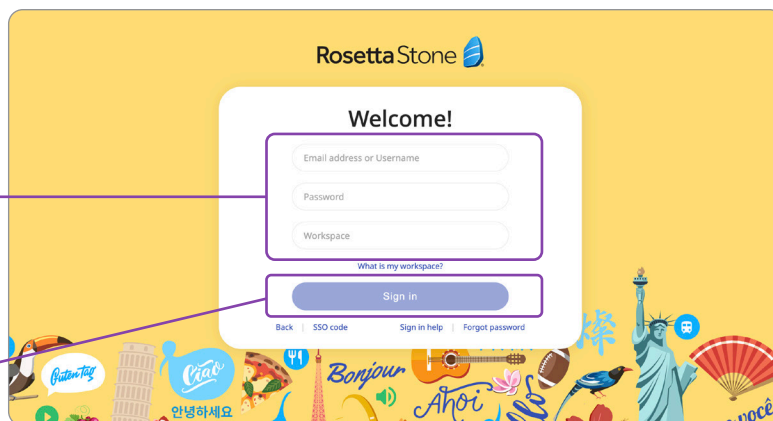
Rosetta Stone

Welcome!

Email address or Username

Password

Workspace

What is my workspace?

Sign in

Back | SSO code

Sign in help | Forgot password

Guten Tag

Ciao

안녕하세요

Bonjour

Ahoj

você